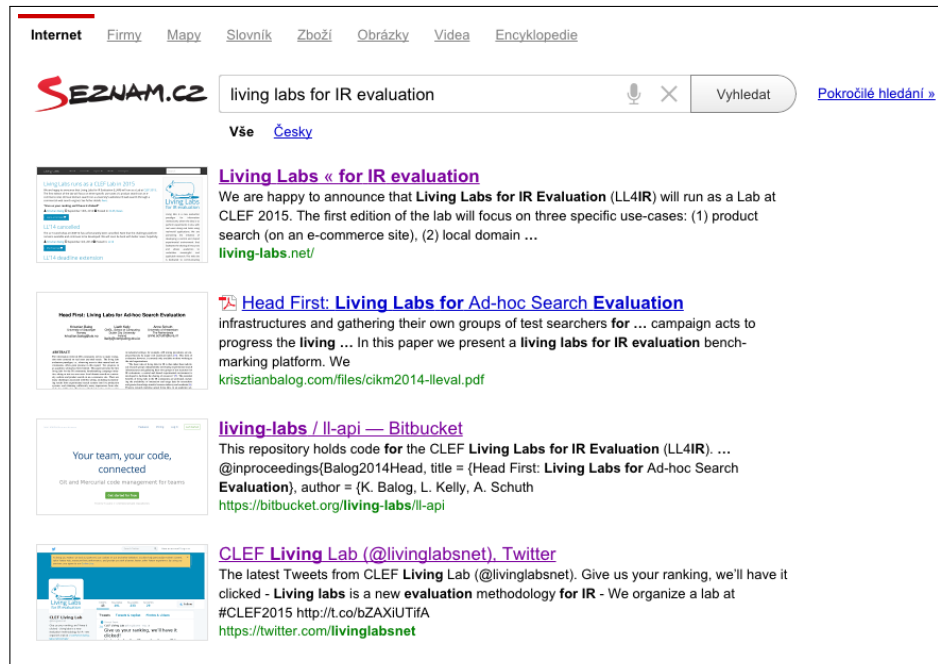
Internet Firmy Mapy Slovník Zboží Obrázky Videa Encyklopedie

SEZNAM.CZ

living labs for IR evaluation

Vyhledat

Pokročilé hledání »

Vše Česky

Living Labs « for IR evaluation
We are happy to announce that Living Labs for IR Evaluation (LL4IR) will run as a Lab at CLEF 2015. The first edition of the lab will focus on three specific use-cases: (1) product search (on an e-commerce site), (2) local domain …
living-labs.net/

Head First: Living Labs for Ad-hoc Search Evaluation
infrastructures and gathering their own groups of test searchers for … campaign acts to progress the living … In this paper we present a living labs for IR evaluation benchmarking platform. We
krisztianbalog.com/files/cikm2014-lleval.pdf

living-labs / ll-api — Bitbucket
This repository holds code for the CLEF Living Labs for IR Evaluation (LL4IR). … @inproceedings{Balog2014Head, title = {Head First: Living Labs for Ad-hoc Search Evaluation}, author = {K. Balog, L. Kelly, A. Schuth
https://bitbucket.org/living-labs/ll-api

CLEF Living Lab (@livinglabsnet), Twitter
The latest Tweets from CLEF Living Lab (@livinglabsnet). Give us your ranking, we'll have it clicked - Living labs is a new evaluation methodology for IR - We organize a lab at #CLEF2015 http://t.co/bZAXiUTifA
https://twitter.com/livinglabsnet